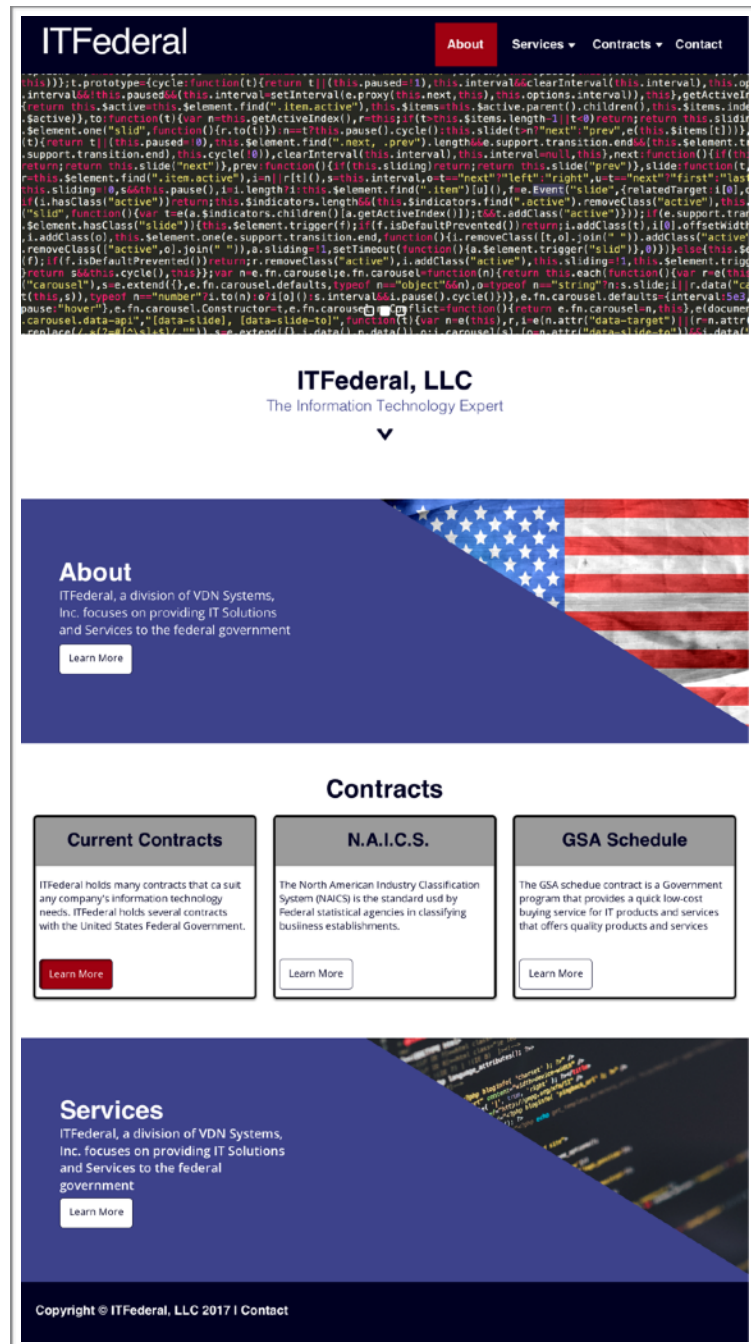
ITFederal

About Services ▾ Contracts ▾ Contact

ITFederal, LLC

The Information Technology Expert

About

ITFederal, a division of VDN Systems, Inc. focuses on providing IT Solutions and Services to the federal government

Learn More

Contracts

Current Contracts

ITFederal holds many contracts that ca suit any company's information technology needs. ITFederal holds several contracts with the United States Federal Government.

Learn More

N.A.I.C.S.

The North American Industry Classification System (NAICS) is the standard usd by Federal statistical agencies in classifying business establishments.

Learn More

GSA Schedule

The GSA schedue contract is a Government program that provides a quick low-cost buying service for IT products and services that offers quality products and services

Learn More

Services

ITFederal, a division of VDN Systems, Inc. focuses on providing IT Solutions and Services to the federal government

Learn More

Copyright © ITFederal, LLC 2017 | Contact